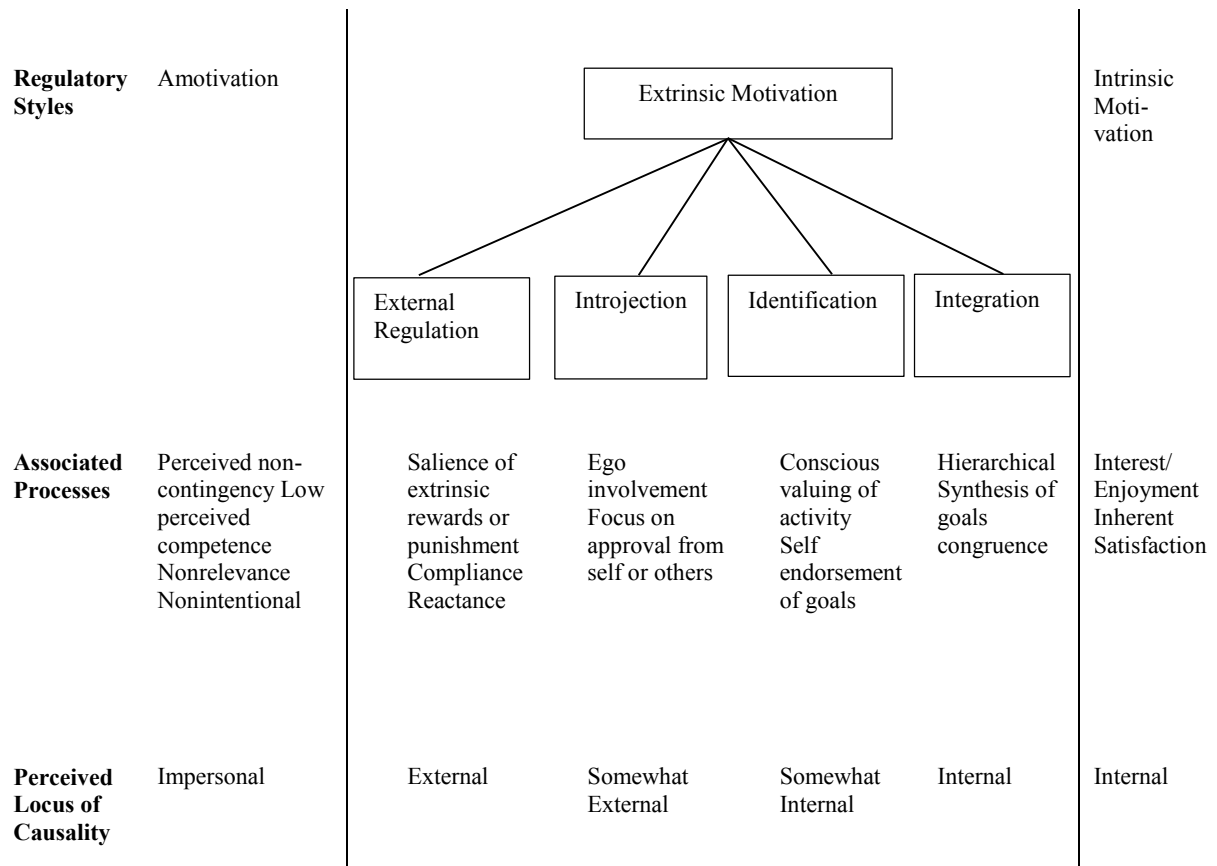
**Regulatory Styles**

Amotivation

Extrinsic Motivation

External Regulation

Introjection

Identification

Integration

Intrinsic Motivation

**Associated Processes**

Perceived noncontingency Low perceived competence Nonrelevance Nonintentional

Salience of extrinsic rewards or punishment Compliance Reactance

Ego involvement Focus on approval from self or others

Conscious valuing of activity Self endorsement of goals

Hierarchical Synthesis of goals congruence

Interest/ Enjoyment Inherent Satisfaction

**Perceived Locus of Causality**

Impersonal

External

Somewhat External

Somewhat Internal

Internal

Internal